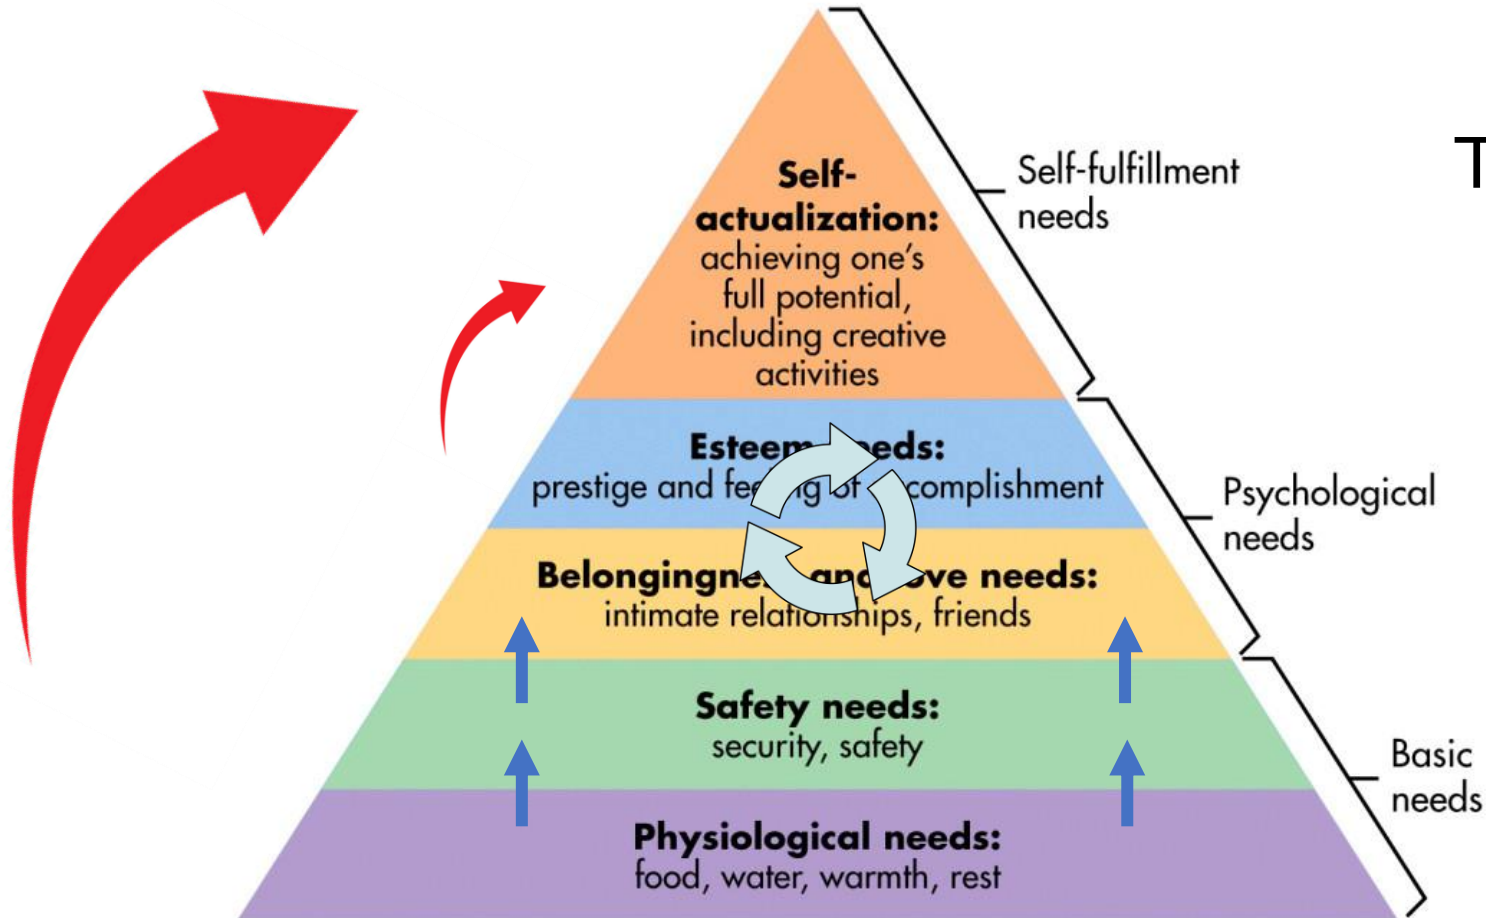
Self-actualization: achieving one's full potential, including creative activities

Self-fulfillment needs

T

Esteem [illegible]eds: prestige and fe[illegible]g of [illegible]complishment

Belongingne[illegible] and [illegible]ove needs: intimate relationships, friends

Psychological needs

Safety needs: security, safety

Physiological needs: food, water, warmth, rest

Basic needs